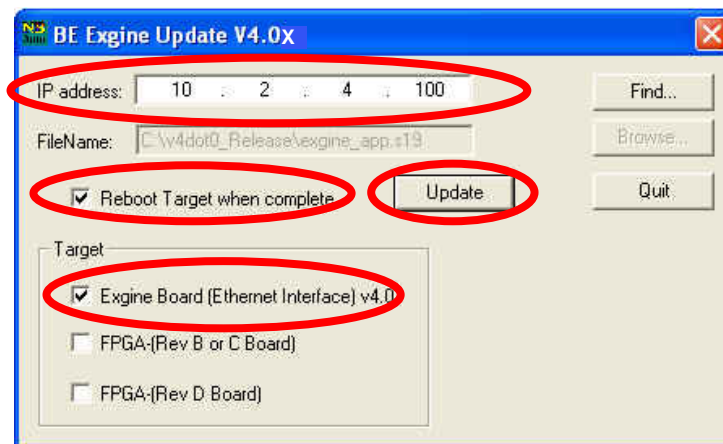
BE Exgine Update V4.0X

IP address: 10 . 2 . 4 . 100

Find...

FileName: C:\v4dot0_Release\exgine_app.s19

Browse...

Reboot Target when complete

Update

Quit

Target

Exgine Board (Ethernet Interface) v4.0

FPGA-(Rev B or C Board)

FPGA-(Rev D Board)